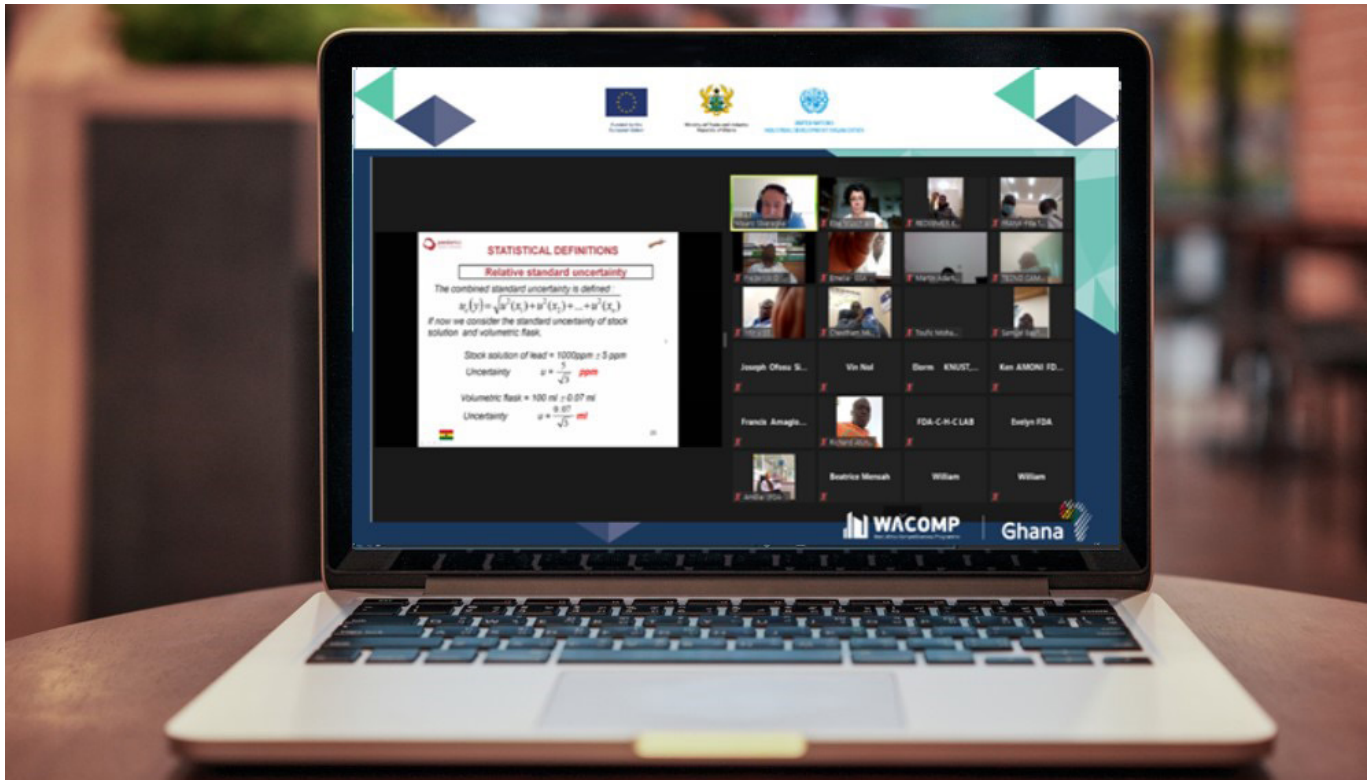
STATISTICAL DEFINITIONS

Relative standard uncertainty

The combined standard uncertainty is defined :

$u_c(y)=\sqrt{u^2(x_1)+u^2(x_2)+...+u^2(x_n)}$

If now we consider the standard uncertainty of stock solution and volumetric flask,

Stock solution of lead = 1000ppm ± 5 ppm

Uncertainty $u = \frac{5}{\sqrt{3}}$ ppm

Volumetric flask = 100 ml ± 0.07 ml

Uncertainty $u = \frac{0.07}{\sqrt{3}}$ ml

Joseph Ofosu Si...
Vin Nel
Eform KNUST,...
Ken AMONI FD...
Francis Amaglo...
Richard Alors...
FDA-C-H-C LAB
Evelyn FDA
Beatrice Mensah
William
William

WACOMP
Ghana